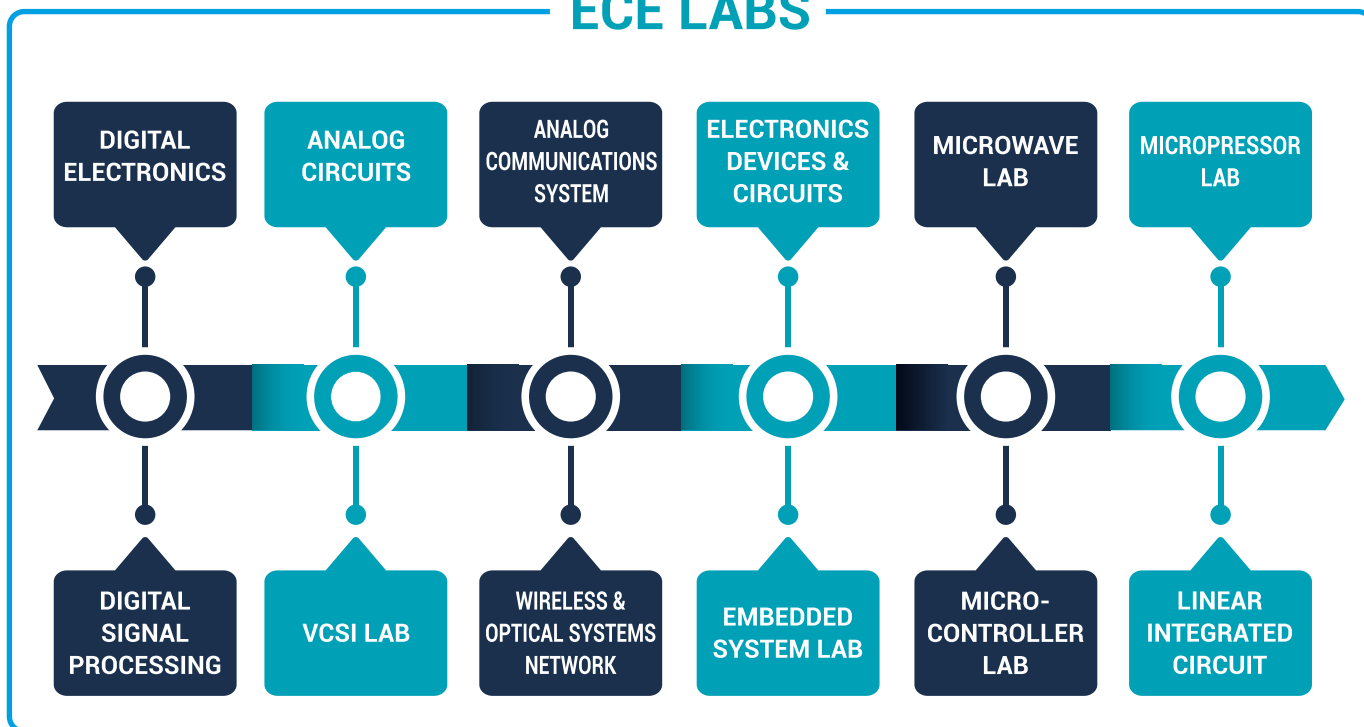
ECE LABS

DIGITAL ELECTRONICS

ANALOG CIRCUITS

ANALOG COMMUNICATIONS SYSTEM

ELECTRONICS DEVICES & CIRCUITS

MICROWAVE LAB

MICROPRESSOR LAB

DIGITAL SIGNAL PROCESSING

VCSI LAB

WIRELESS & OPTICAL SYSTEMS NETWORK

EMBEDDED SYSTEM LAB

MICRO-CONTROLLER LAB

LINEAR INTEGRATED CIRCUIT